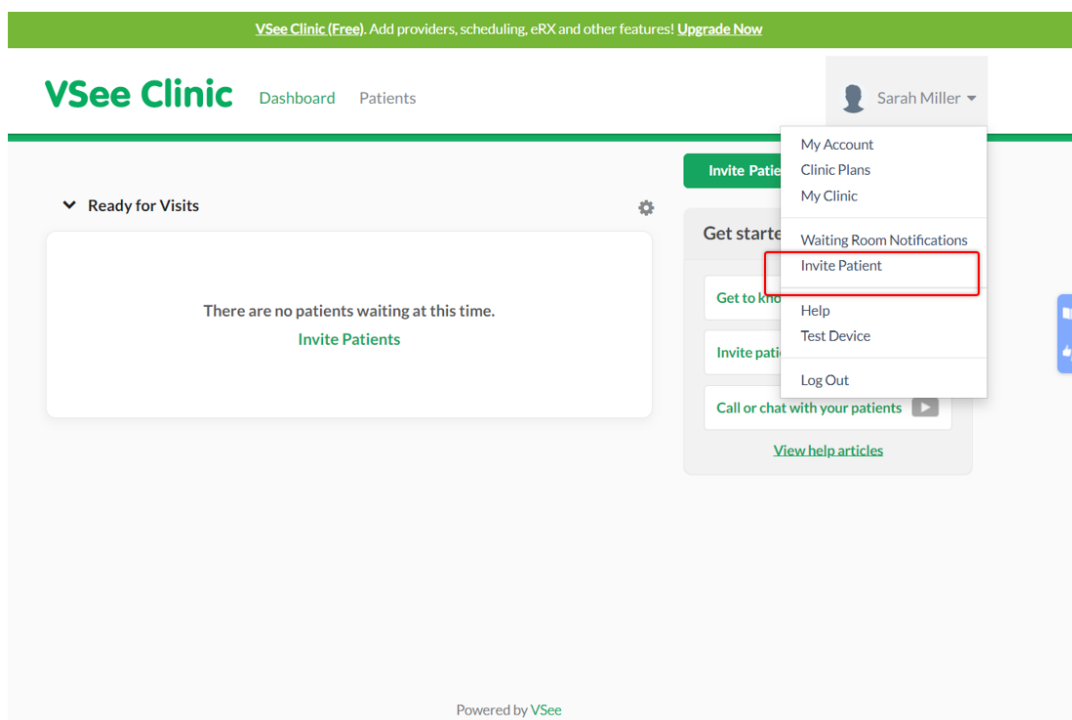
VSee Clinic (Free). Add providers, scheduling, eRX and other features! Upgrade Now

VSee Clinic Dashboard Patients

Sarah Miller

My Account
Clinic Plans
My Clinic

Waiting Room Notifications
Invite Patient

Help
Test Device

Log Out

Invite Patie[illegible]

Ready for Visits

There are no patients waiting at this time.
Invite Patients

Get starte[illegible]

Get to kno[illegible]

Invite pati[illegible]

Call or chat with your patients

View help articles

Powered by VSee